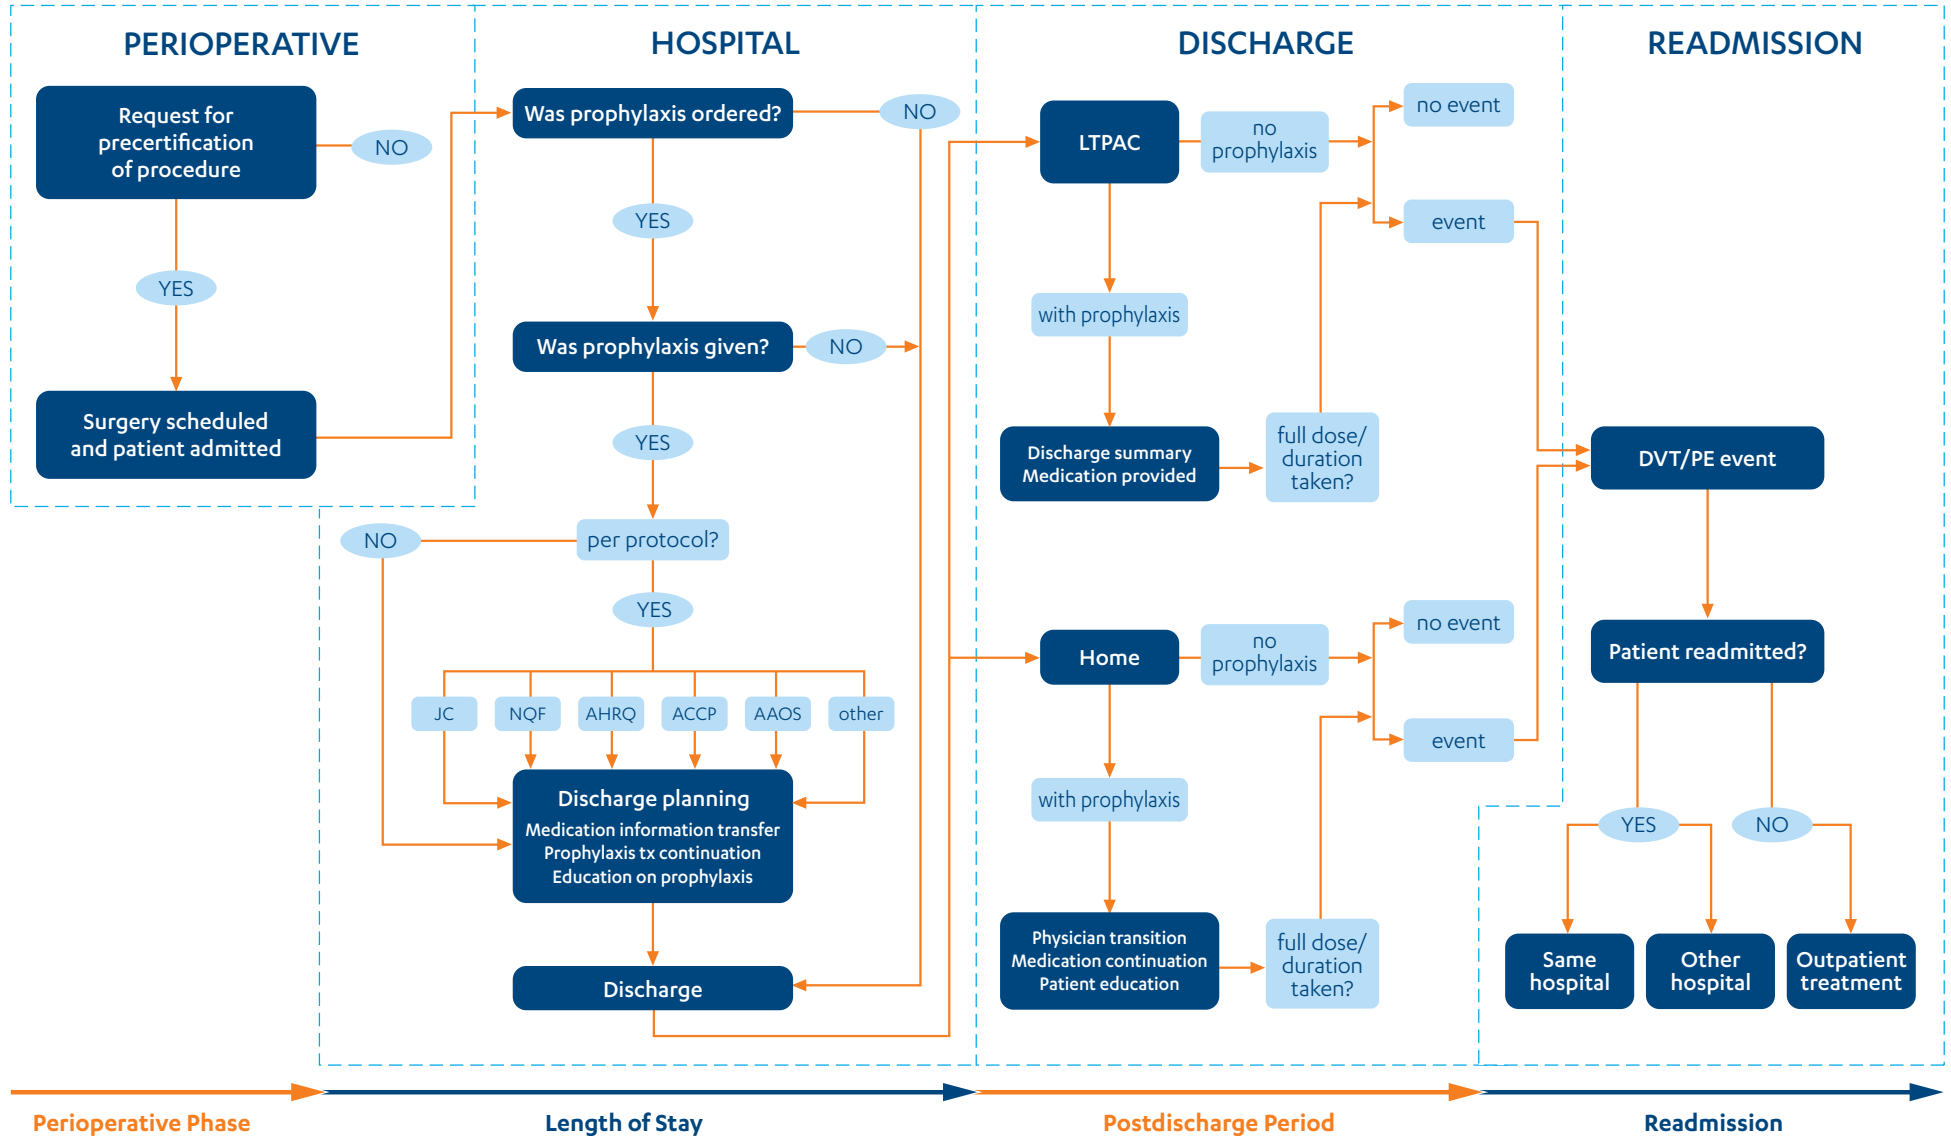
PERIOPERATIVE

Request for precertification of procedure

NO

YES

Surgery scheduled and patient admitted

HOSPITAL

Was prophylaxis ordered?

NO

YES

Was prophylaxis given?

NO

YES

per protocol?

NO

YES

JC

NQF

AHRQ

ACCP

AAOS

other

Discharge planning
Medication information transfer
Prophylaxis tx continuation
Education on prophylaxis

Discharge

DISCHARGE

LTPAC

no prophylaxis

no event

event

with prophylaxis

Discharge summary
Medication provided

full dose/ duration taken?

Home

no prophylaxis

no event

event

with prophylaxis

Physician transition
Medication continuation
Patient education

full dose/ duration taken?

READMISSION

DVT/PE event

Patient readmitted?

YES

NO

Same hospital

Other hospital

Outpatient treatment

Perioperative Phase

Length of Stay

Postdischarge Period

Readmission